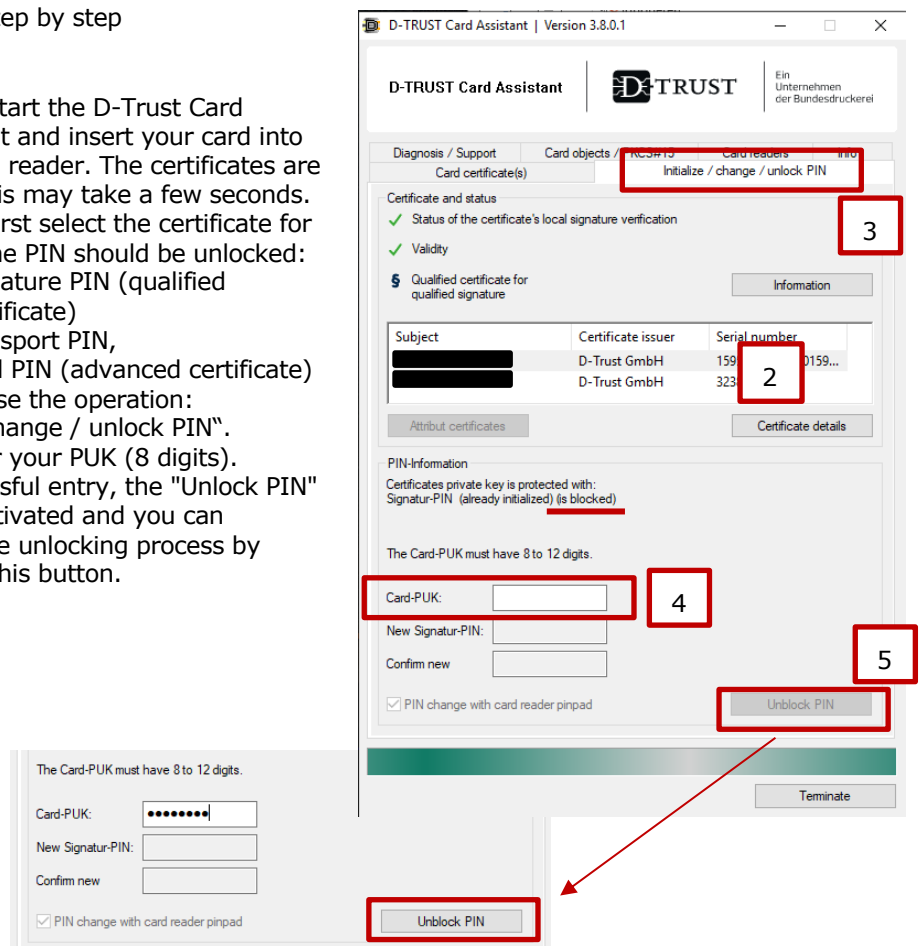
ep by step

tart the D-Trust Card t and insert your card into reader. The certificates are is may take a few seconds. rst select the certificate for he PIN should be unlocked: ature PIN (qualified ificate) sport PIN, l PIN (advanced certificate) se the operation: hange / unlock PIN". r your PUK (8 digits). sful entry, the "Unlock PIN" tivated and you can e unlocking process by his button.

D-TRUST Card Assistant | Version 3.8.0.1

D-TRUST Card Assistant

D-TRUST

Ein Unternehmen der Bundesdruckerei

Diagnosis / Support | Card objects / PKCS#15 | Card readers | Info
Card certificate(s) | Initialize / change / unlock PIN

3

Certificate and status
✓ Status of the certificate's local signature verification
✓ Validity
§ Qualified certificate for qualified signature

Information

| Subject | Certificate issuer | Serial number |
|---|---|---|
| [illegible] | D-Trust GmbH | 159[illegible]0159... |
| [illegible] | D-Trust GmbH | 323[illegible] |

2

Attribut certificates

Certificate details

PIN-Information
Certificates private key is protected with:
Signatur-PIN (already initialized) (is blocked)

The Card-PUK must have 8 to 12 digits.

Card-PUK:

4

New Signatur-PIN:

Confirm new

5

PIN change with card reader pinpad

Unblock PIN

Terminate

The Card-PUK must have 8 to 12 digits.

Card-PUK: ••••••••

New Signatur-PIN:

Confirm new

PIN change with card reader pinpad

Unblock PIN